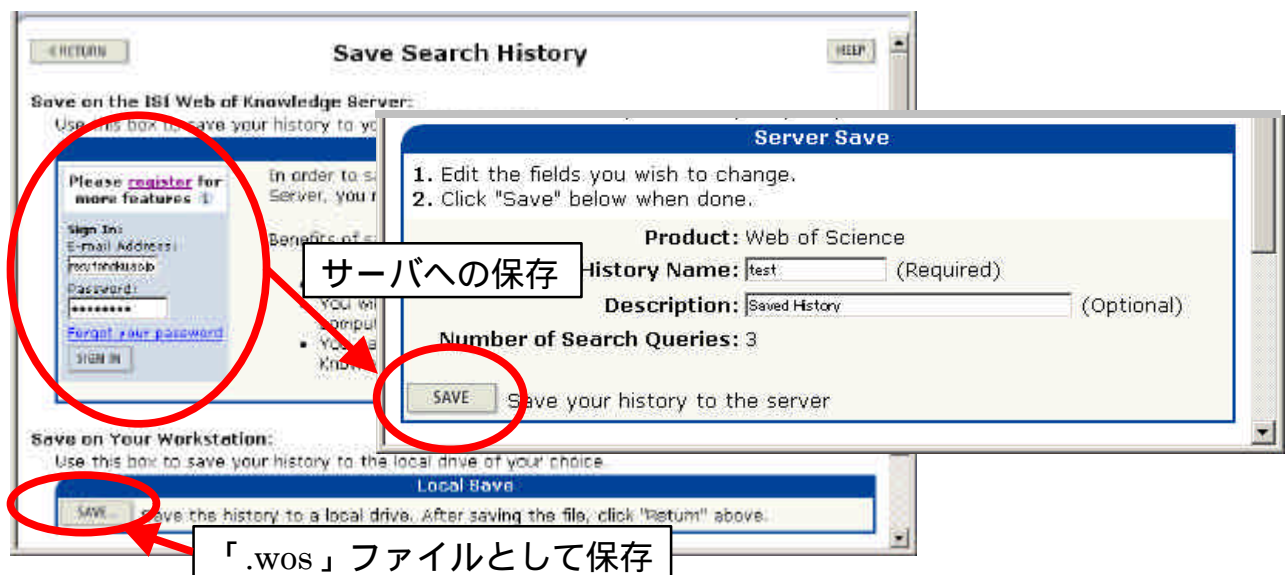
RETURN

Save Search History

HELP

Save on the ISI Web of Knowledge Server:

Use this box to save your history to yo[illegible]

Please register for more features

Sign In:
E-mail Address:
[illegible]
Password:
•••••••••
Forgot your password
SIGN IN

In order to sa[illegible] Server, you r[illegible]

Benefits of s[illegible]

You wi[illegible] comput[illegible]

You a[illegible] Know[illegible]

サーバへの保存

Server Save

1. Edit the fields you wish to change.
2. Click "Save" below when done.

Product: Web of Science

History Name: test (Required)

Description: Saved History (Optional)

Number of Search Queries: 3

SAVE Save your history to the server

Save on Your Workstation:

Use this box to save your history to the local drive of your choice.

Local Save

SAVE... Save the history to a local drive. After saving the file, click "Return" above.

「.wos」ファイルとして保存